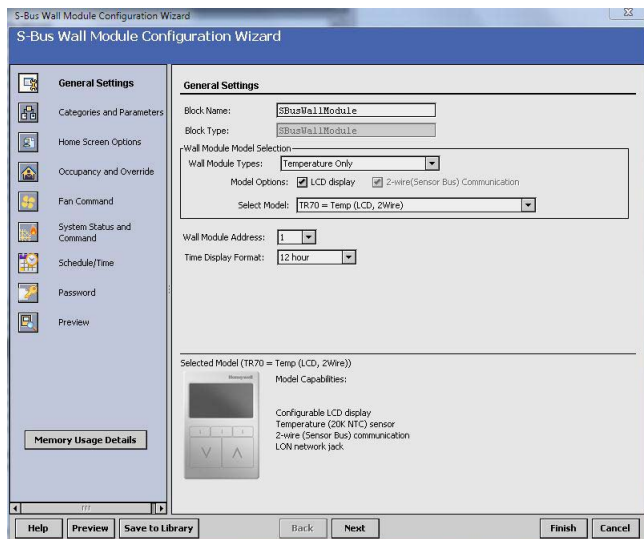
S-Bus Wall Module Configuration Wizard

S-Bus Wall Module Configuration Wizard

General Settings
Categories and Parameters
Home Screen Options
Occupancy and Override
Fan Command
System Status and Command
Schedule/Time
Password
Preview

Memory Usage Details

General Settings

Block Name: SBusWallModule
Block Type: SBusWallModule

Wall Module Model Selection
Wall Module Types: Temperature Only
Model Options: LCD display 2-wire(Sensor Bus) Communication
Select Model: TR70 = Temp (LCD, 2Wire)

Wall Module Address: 1
Time Display Format: 12 hour

Selected Model (TR70 = Temp (LCD, 2Wire))
Honeywell
Model Capabilities:

Configurable LCD display
Temperature (20K NTC) sensor
2-wire (Sensor Bus) communication
LON network jack

Help Preview Save to Library Back Next Finish Cancel